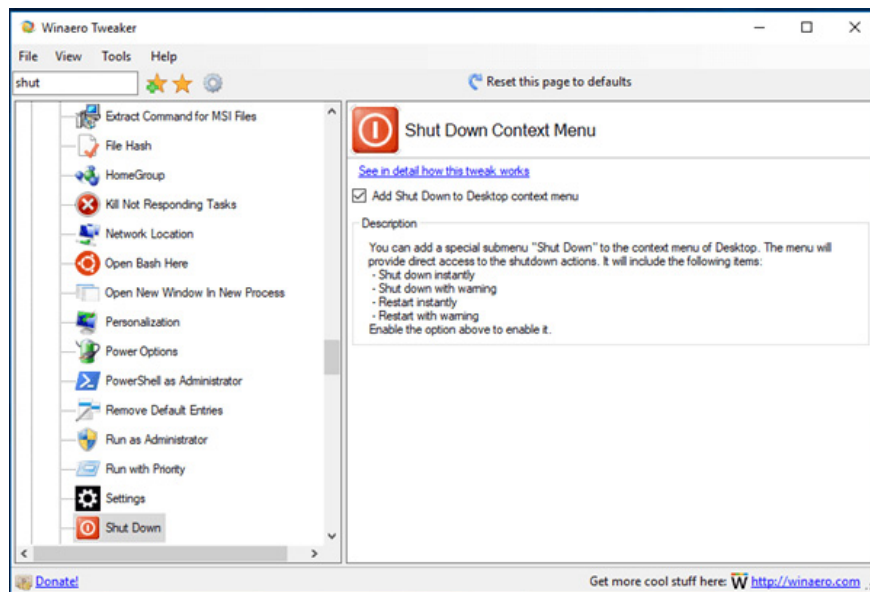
Winaero Tweaker

File View Tools Help

shut

Reset this page to defaults

Extract Command for MSI Files
File Hash
HomeGroup
Kill Not Responding Tasks
Network Location
Open Bash Here
Open New Window In New Process
Personalization
Power Options
PowerShell as Administrator
Remove Default Entries
Run as Administrator
Run with Priority
Settings
Shut Down

Shut Down Context Menu

See in detail how this tweak works

Add Shut Down to Desktop context menu

Description

You can add a special submenu "Shut Down" to the context menu of Desktop. The menu will provide direct access to the shutdown actions. It will include the following items:
- Shut down instantly
- Shut down with warning
- Restart instantly
- Restart with warning
Enable the option above to enable it.

Donate!

Get more cool stuff here: W http://winaero.com